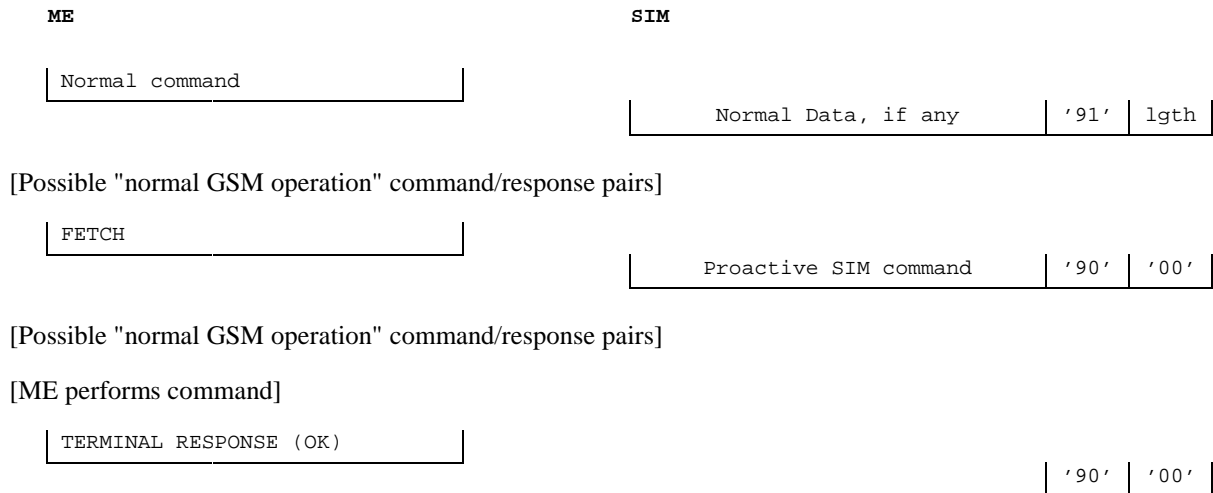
**ME** **SIM**

Normal command

| Normal Data, if any | '91' | lgth |
|---|---|---|

[Possible "normal GSM operation" command/response pairs]

FETCH

| Proactive SIM command | '90' | '00' |
|---|---|---|

[Possible "normal GSM operation" command/response pairs]

[ME performs command]

TERMINAL RESPONSE (OK)

| '90' | '00' |
|---|---|